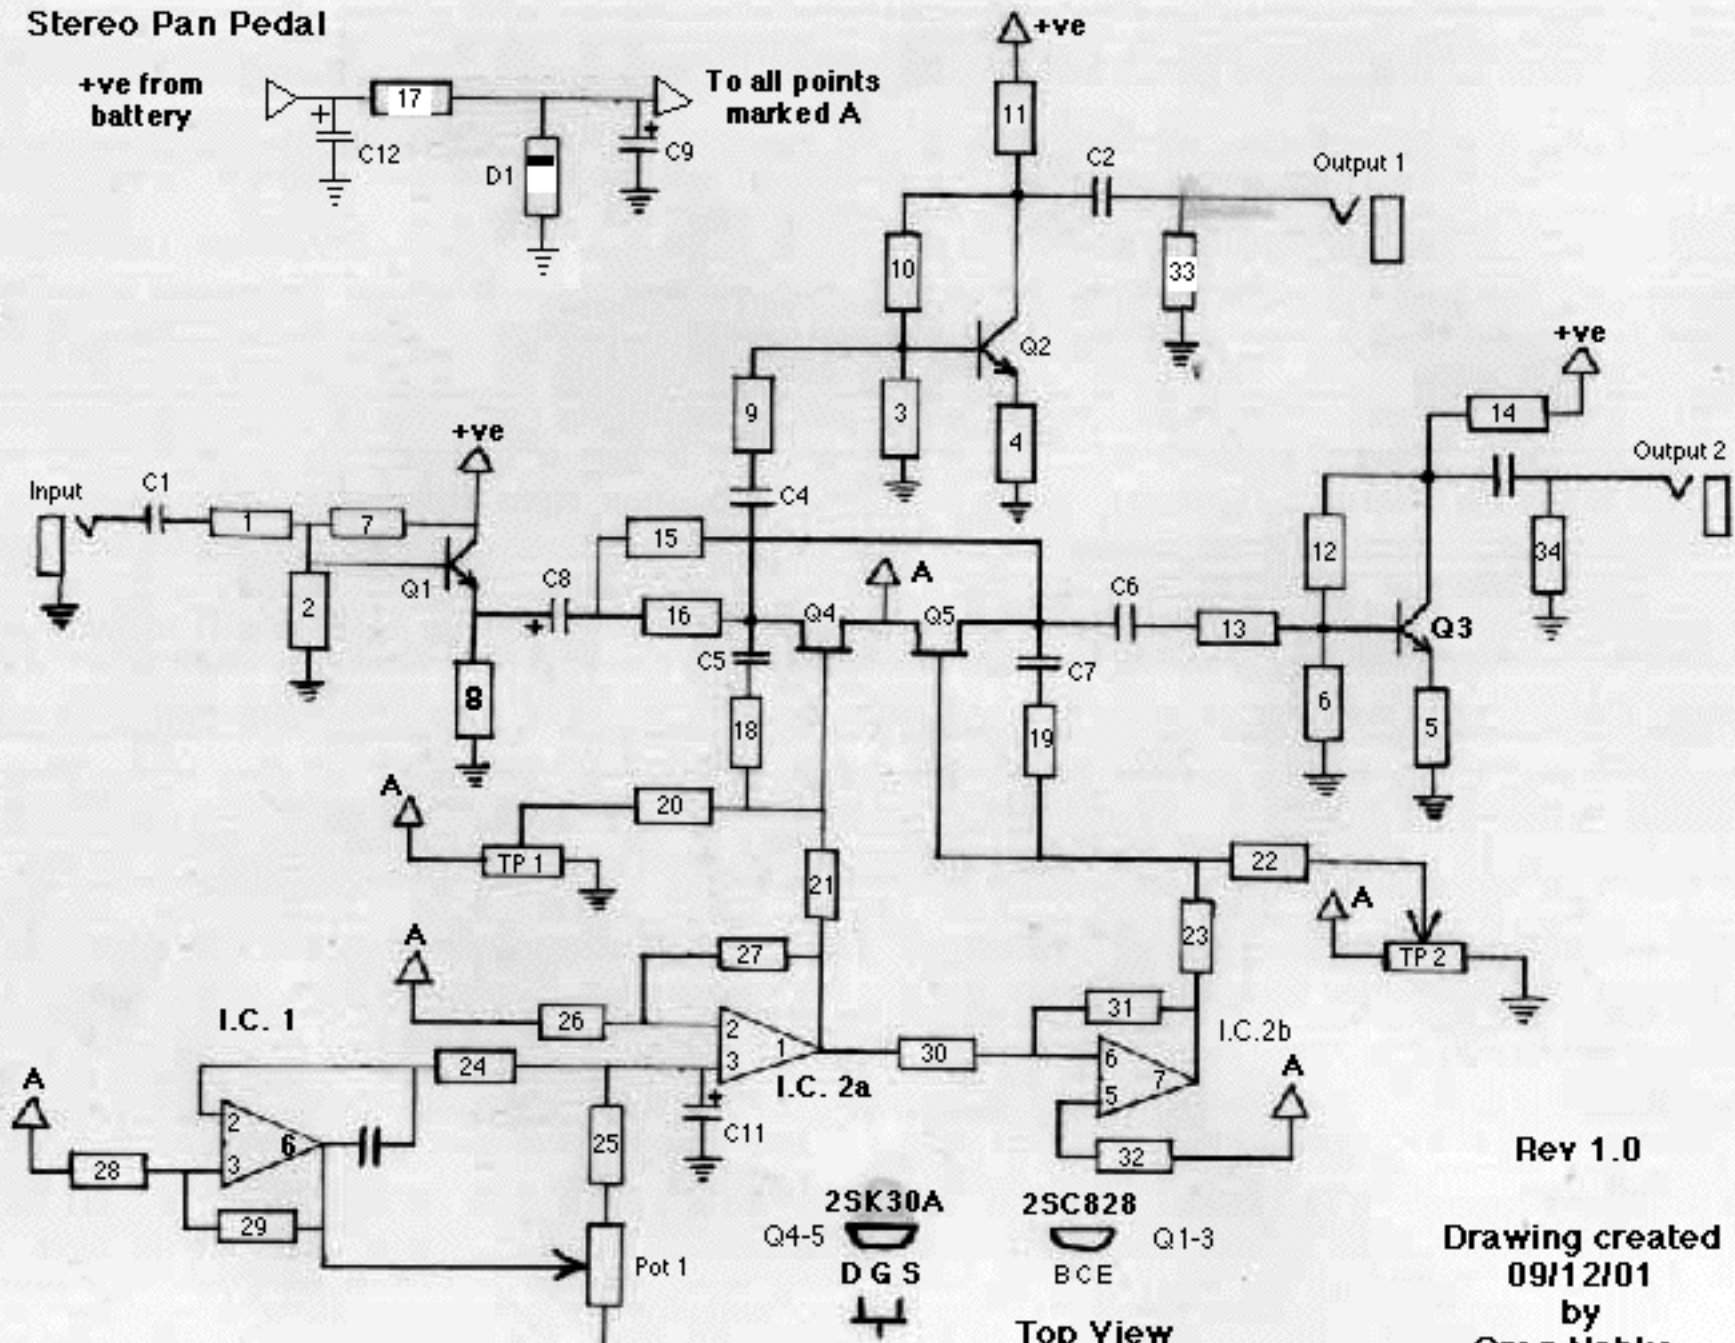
Stereo Pan Pedal

+ve from battery

17

C12

D1

C9

To all points marked A

+ve

11

C2

Output 1

10

33

Q2

9

3

4

+ve

14

Output 2

Input

C1

1

7

+ve

Q1

2

C8

15

C4

16

Q4

A

Q5

C6

13

12

34

Q3

8

C5

C7

6

5

18

19

A

20

TP 1

21

22

A

TP 2

23

A

27

26

31

I.C. 1

I.C.2b

2

3

1

30

6

7

5

A

I.C. 2a

24

A

2

3

6

25

C11

32

Rev 1.0

28

29

Pot 1

2SK30A

Q4-5

D G S

2SC828

Q1-3

B C E

Drawing created 09/12/01 by

Top View

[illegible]